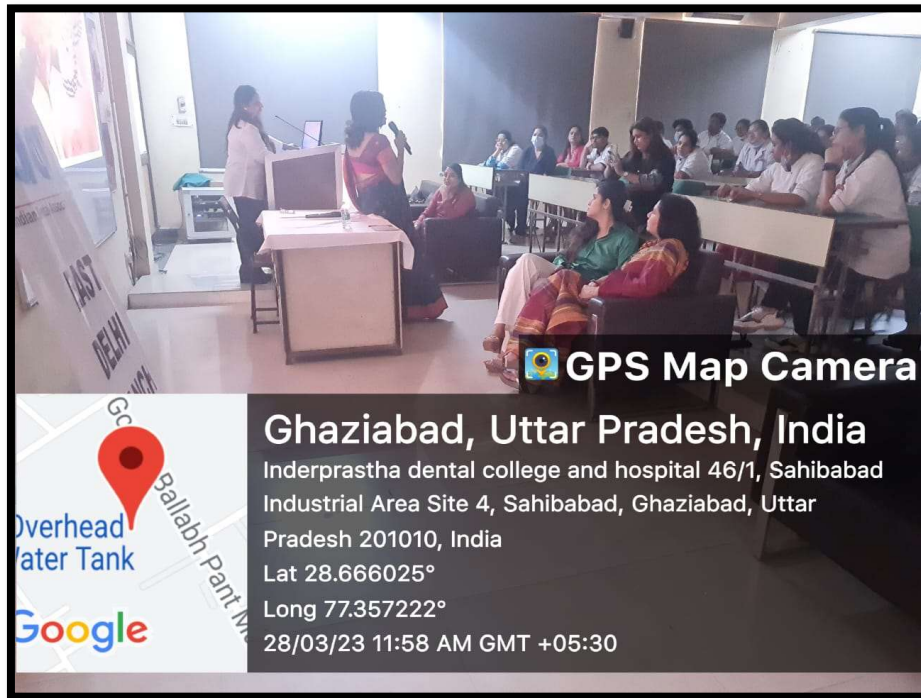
AST
DELHI

GPS Map Camera

Ghaziabad, Uttar Pradesh, India
Inderprastha dental college and hospital 46/1, Sahibabad Industrial Area Site 4, Sahibabad, Ghaziabad, Uttar Pradesh 201010, India
Lat 28.666025°
Long 77.357222°
28/03/23 11:58 AM GMT +05:30

Overhead
Water Tank
Go
Ballabh Pant M
Google